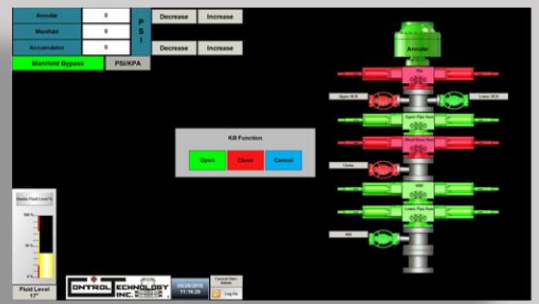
Annular 0
Manifold 0
Accumulator 0
P S I
Decrease Increase
Decrease Increase
Manifold Bypass
PSI/KPA

Annular

Upper HCR
Lower HCR
Upper Pipe Ram
Blind Shear Ram
Choke
Kill
Lower Pipe Ram

Kill Function
Open Close Cancel

Fluid Level
17"

CONTROL TECHNOLOGY INC.

11:16:26

Log On